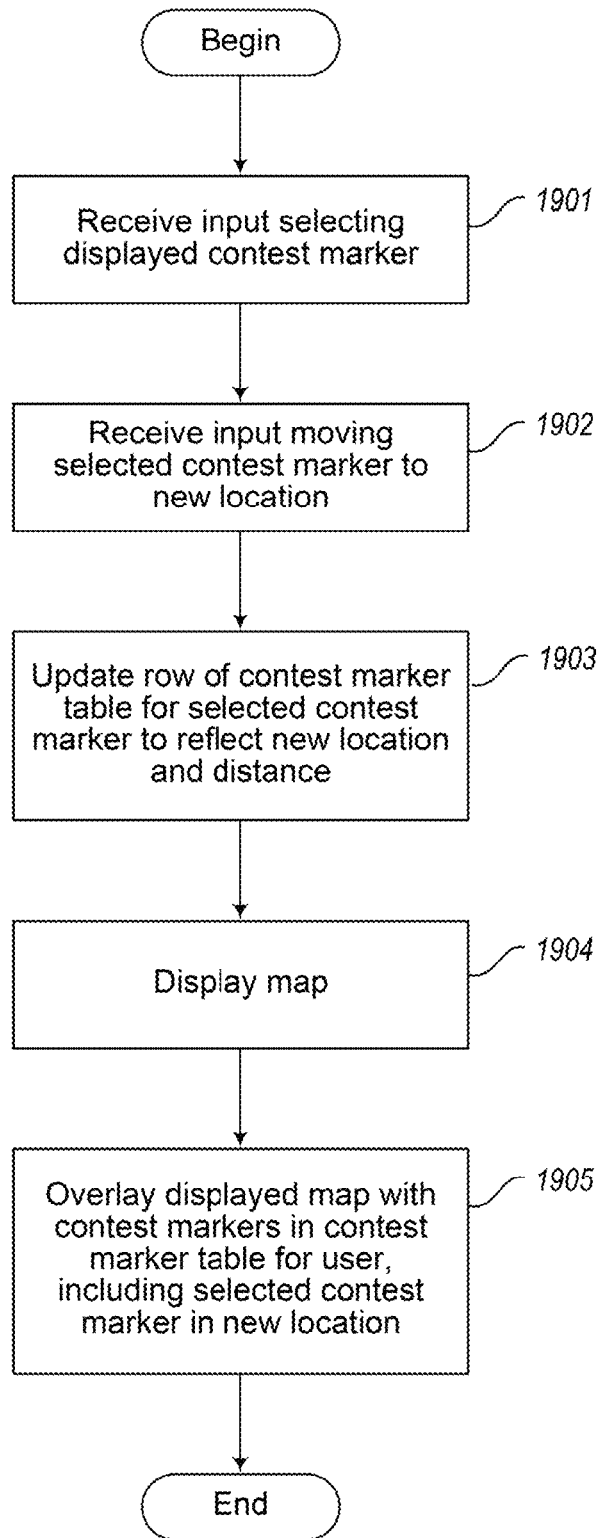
Begin

Receive input selecting displayed contest marker

1901

Receive input moving selected contest marker to new location

1902

Update row of contest marker table for selected contest marker to reflect new location and distance

1903

Display map

1904

Overlay displayed map with contest markers in contest marker table for user, including selected contest marker in new location

1905

End